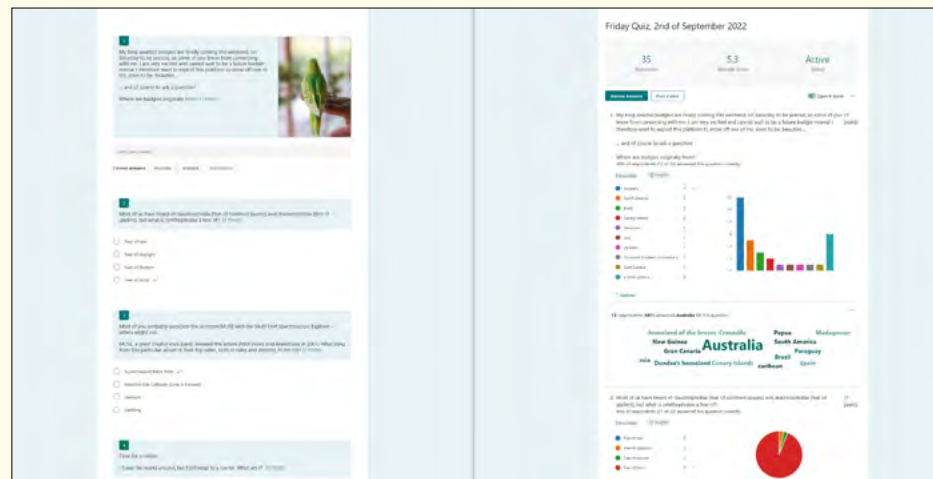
Friday Quiz, 2nd of September 2022

35

5.3

Active

Australia

Papua

Madagascar

South America

New Guinea

Gran Canaria

Paraguay

Brazil

Canary Islands

Spain

Dundee's homeland

Australia of the brown Grenadilla

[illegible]